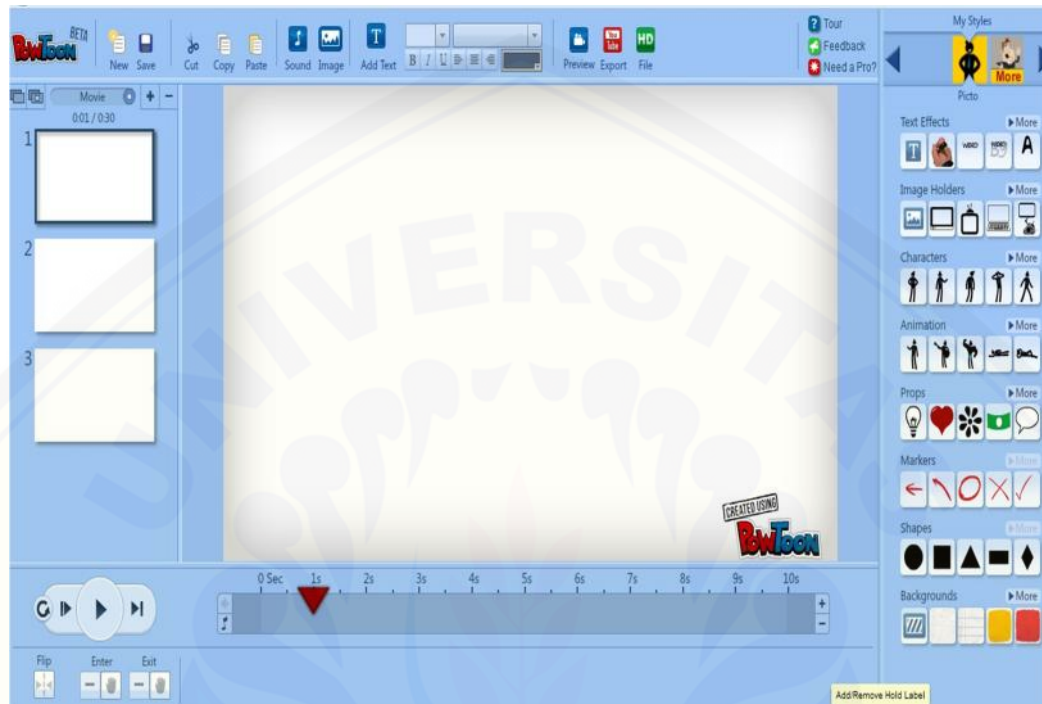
PowToon BETA New Save Cut Copy Paste Sound Image Add Text B I U Preview Export File HD

Tour
Feedback
Need a Pro?

My Styles
More
Picto

Movie
0:01 / 0:30
1
2
3

CREATED USING PowToon

Text Effects ▸More
Image Holders ▸More
Characters ▸More
Animation ▸More
Props ▸More
Markers ▸More
Shapes ▸More
Backgrounds ▸More

0 Sec 1s 2s 3s 4s 5s 6s 7s 8s 9s 10s

Flip Enter Exit

Add/Remove Hold Label